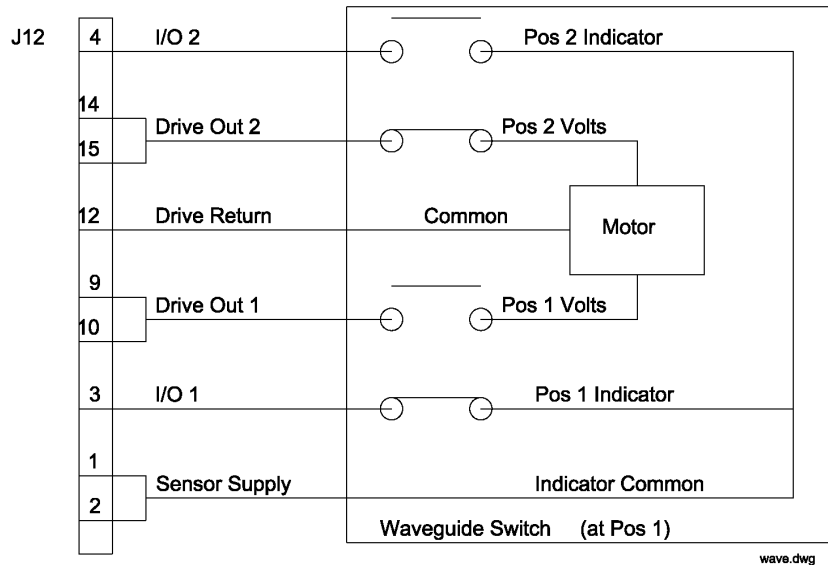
J12
4 I/O 2
Pos 2 Indicator
14
15 Drive Out 2
Pos 2 Volts
12 Drive Return
Common
Motor
9
10 Drive Out 1
Pos 1 Volts
3 I/O 1
Pos 1 Indicator
1
2 Sensor Supply
Indicator Common
Waveguide Switch (at Pos 1)
wave.dwg